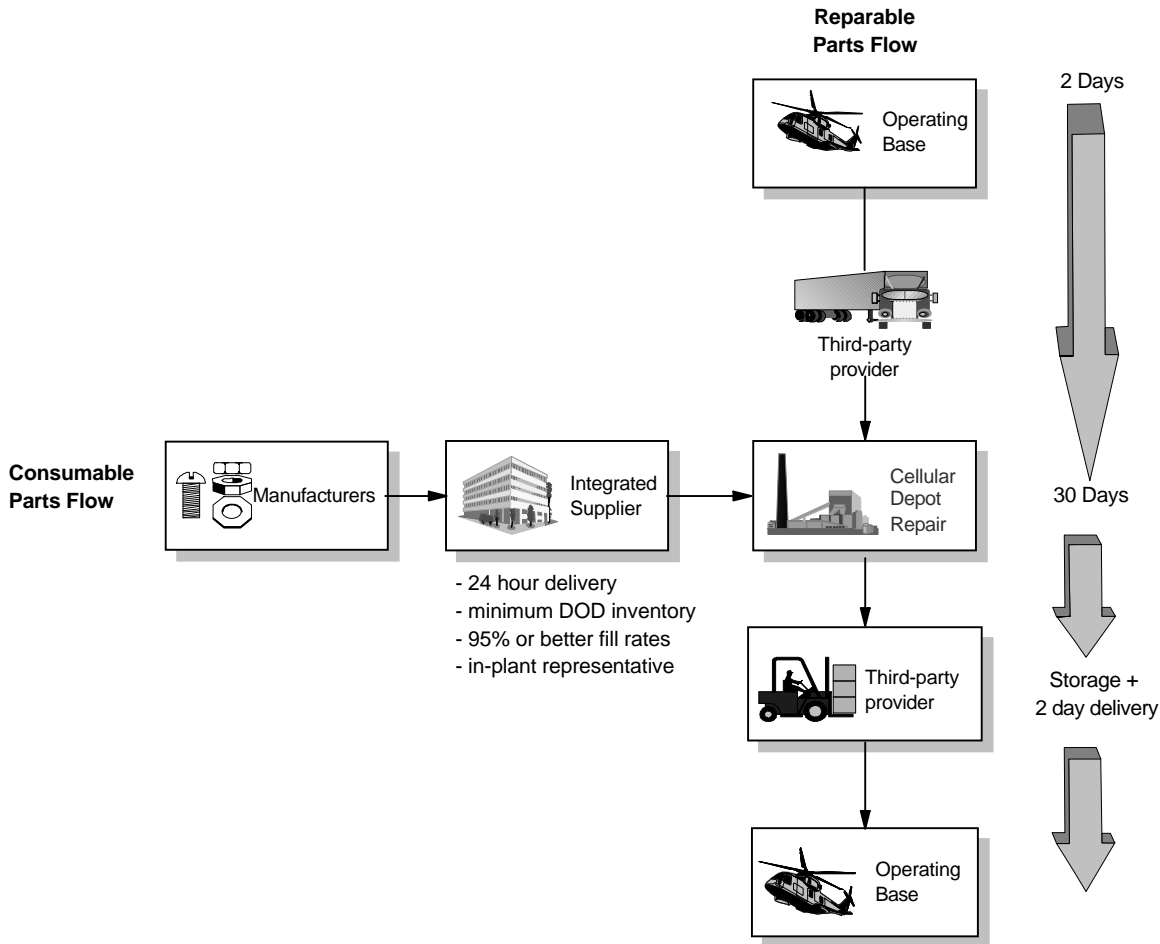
Reparable Parts Flow

Operating Base

Third-party provider

2 Days

30 Days

Consumable Parts Flow

Manufacturers

Integrated Supplier

Cellular Depot Repair

- 24 hour delivery
- minimum DOD inventory
- 95% or better fill rates
- in-plant representative

Third-party provider

Storage + 2 day delivery

Operating Base